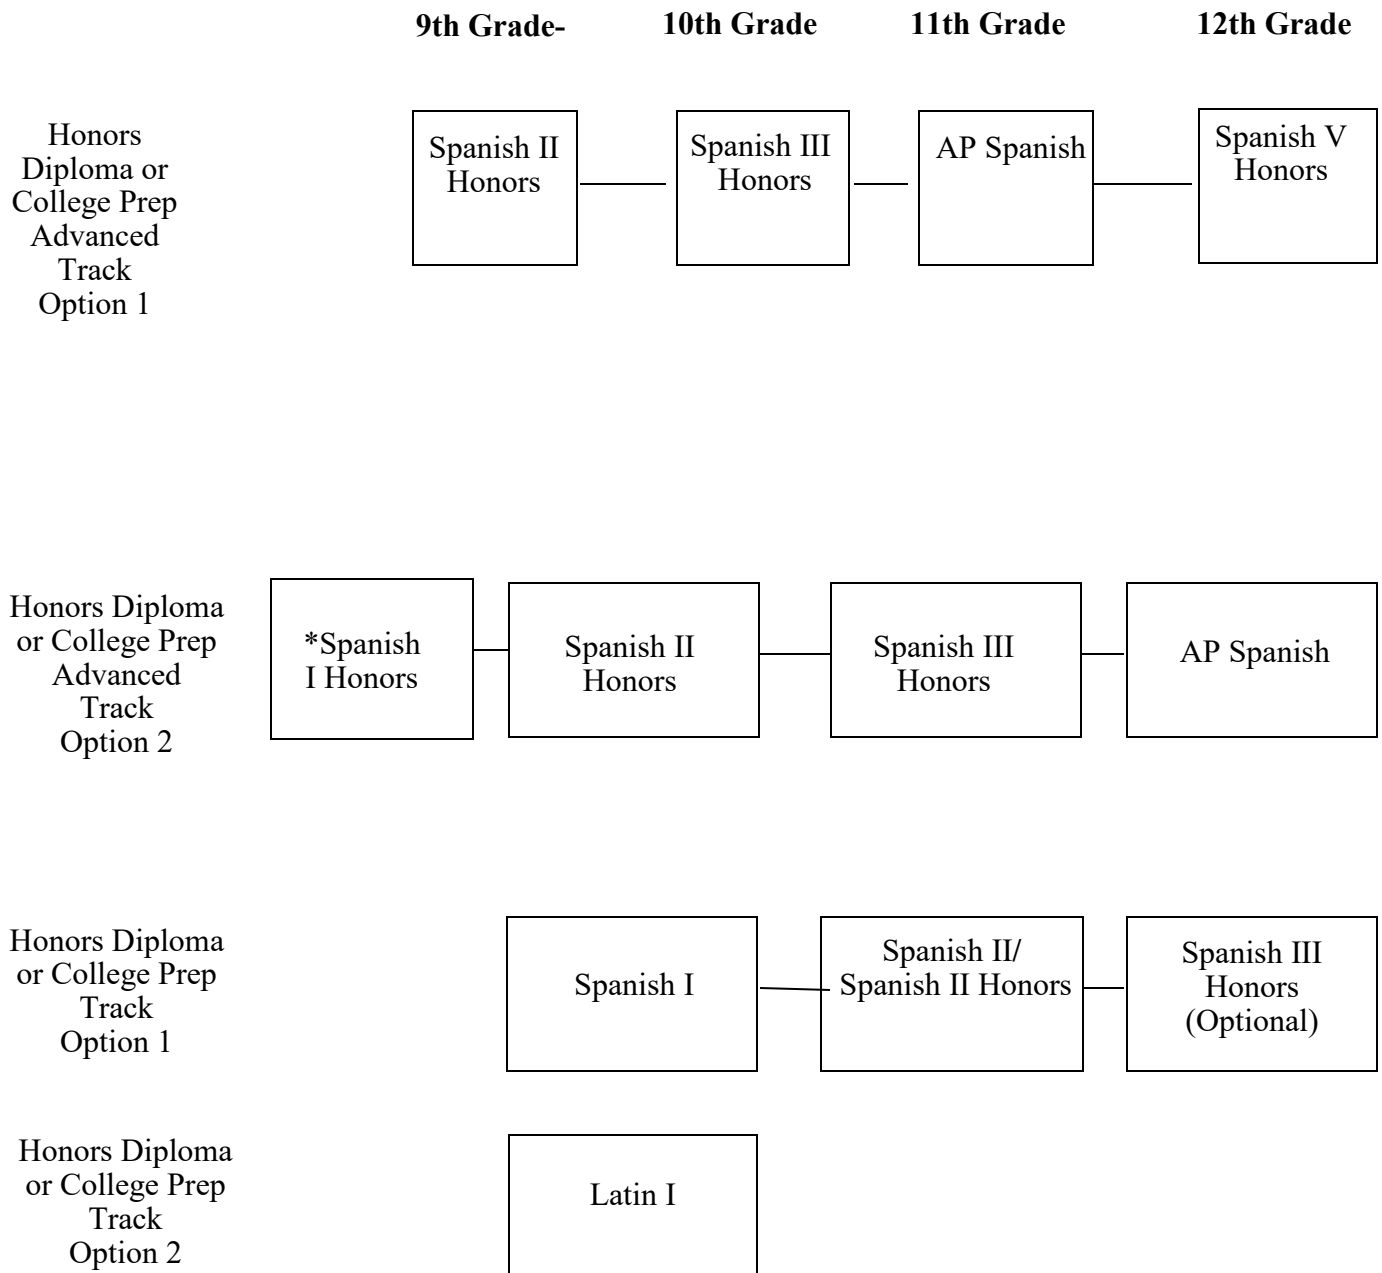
**9th Grade-** **10th Grade** **11th Grade** **12th Grade**

Honors Diploma or College Prep Advanced Track Option 1

Spanish II Honors

Spanish III Honors

AP Spanish

Spanish V Honors

Honors Diploma or College Prep Advanced Track Option 2

*Spanish I Honors

Spanish II Honors

Spanish III Honors

AP Spanish

Honors Diploma or College Prep Track Option 1

Spanish I

Spanish II/ Spanish II Honors

Spanish III Honors (Optional)

Honors Diploma or College Prep Track Option 2

Latin I